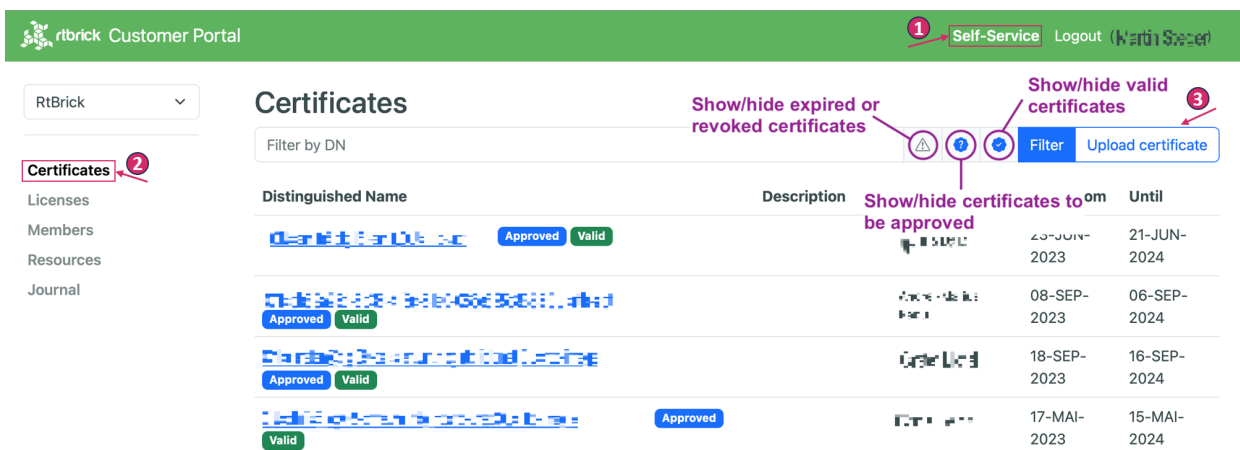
rtbrick Customer Portal

1 Self-Service Logout ([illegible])

RtBrick

Certificates 2
Licenses
Members
Resources
Journal

Certificates

Show/hide expired or revoked certificates

Show/hide valid certificates

3

Filter by DN

Filter Upload certificate

Show/hide certificates to be approved

| Distinguished Name | Description | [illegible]om | Until |
|---|---|---|---|
| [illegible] Approved Valid | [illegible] | 23-JUN-2023 | 21-JUN-2024 |
| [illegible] Approved Valid | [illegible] | 08-SEP-2023 | 06-SEP-2024 |
| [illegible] Approved Valid | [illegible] | 18-SEP-2023 | 16-SEP-2024 |
| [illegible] Approved Valid | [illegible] | 17-MAI-2023 | 15-MAI-2024 |